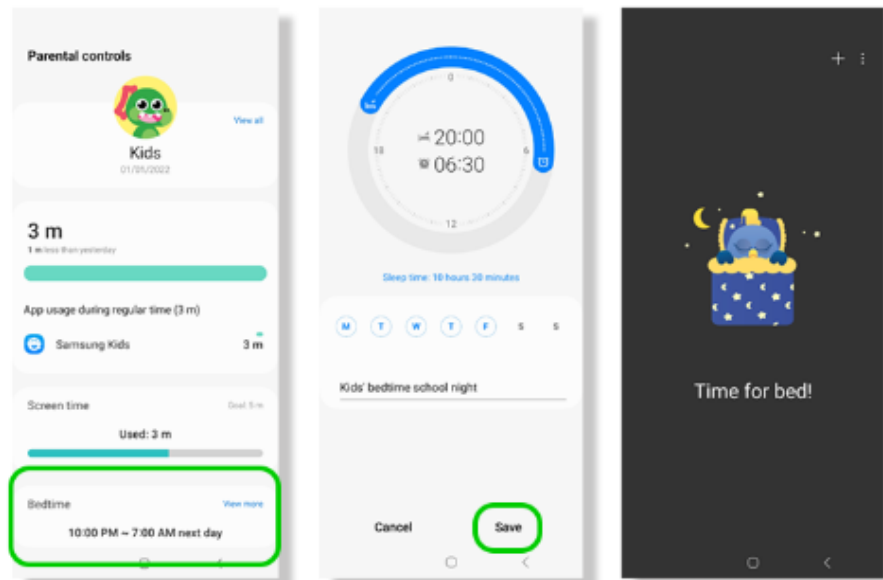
Parental controls

View all

Kids

01/05/2022

3 m

1 m less than yesterday

App usage during regular time (3 m)

Samsung Kids

3 m

Screen time

Goal: 5 m

Used: 3 m

Bedtime

View more

10:00 PM ~ 7:00 AM next day

0

18

6

12

20:00

06:30

Sleep time: 10 hours 30 minutes

M T W T F S S

Kids' bedtime school night

Cancel

Save

+ ⋮

Time for bed!